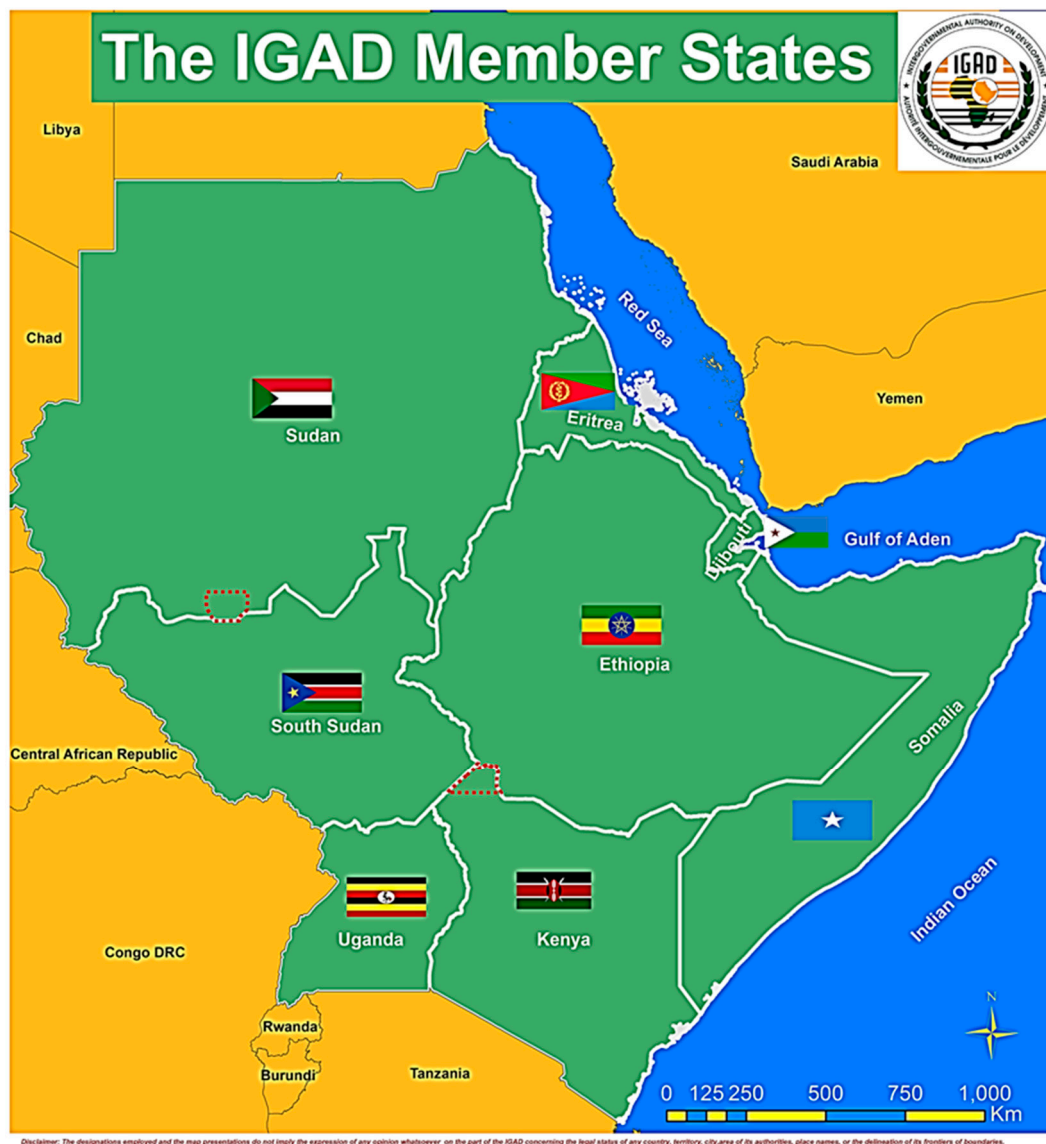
The IGAD Member States

INTERGOVERNMENTAL AUTHORITY ON DEVELOPMENT
IGAD
AUTORITÉ INTERGOUVERNEMENTALE POUR LE DÉVELOPPEMENT

Libya

Saudi Arabia

Chad

Red Sea

Yemen

Sudan

Eritrea

Djibouti

Gulf of Aden

Ethiopia

South Sudan

Somalia

Central African Republic

Indian Ocean

Congo DRC

Uganda

Kenya

Rwanda

Burundi

Tanzania

N

0 125 250 500 750 1,000
Km

Disclaimer: The designations employed and the map presentations do not imply the expression of any opinion whatsoever on the part of the IGAD concerning the legal status of any country, territory, city,area of its authorities, place names, or the delineation of its frontiers of boundaries.